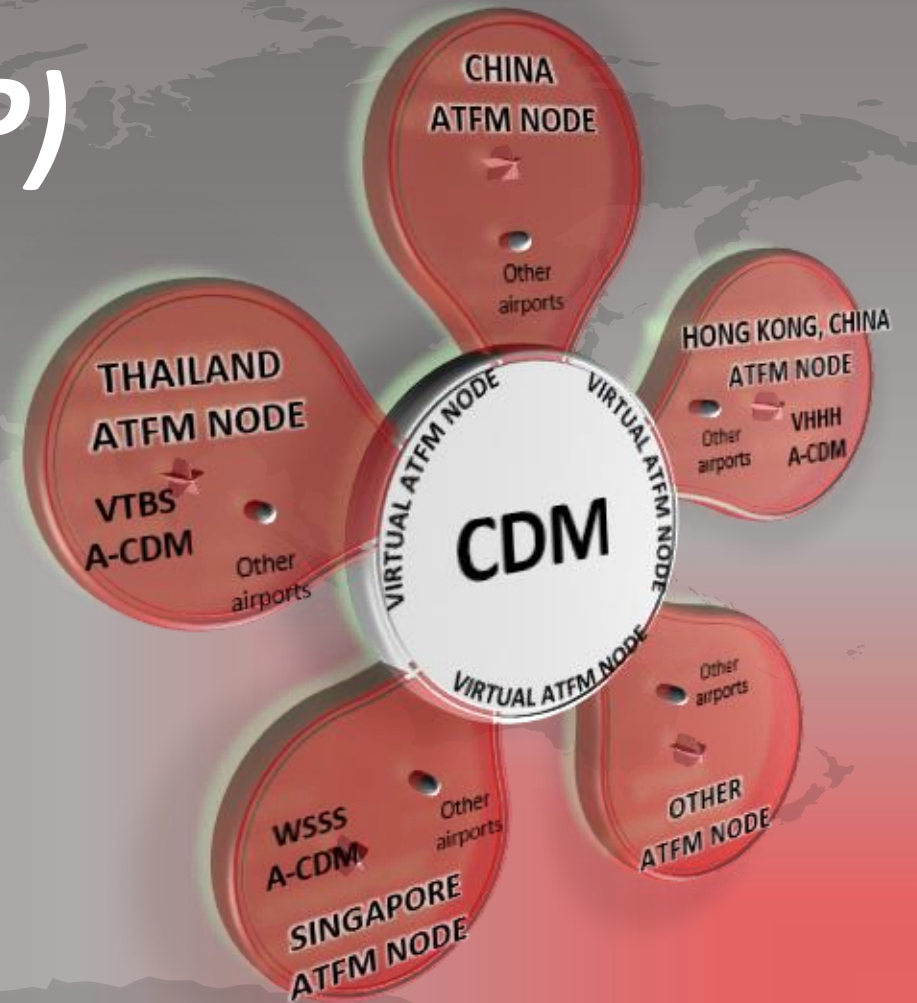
P)

CHINA
ATFM NODE

Other airports

HONG KONG, CHINA
ATFM NODE

Other airports

VHHH
A-CDM

THAILAND
ATFM NODE

VTBS
A-CDM

Other airports

VIRTUAL ATFM NODE

VIRTUAL ATFM NODE

CDM

VIRTUAL ATFM NODE

Other airports

OTHER
ATFM NODE

WSSS
A-CDM

Other airports

SINGAPORE
ATFM NODE